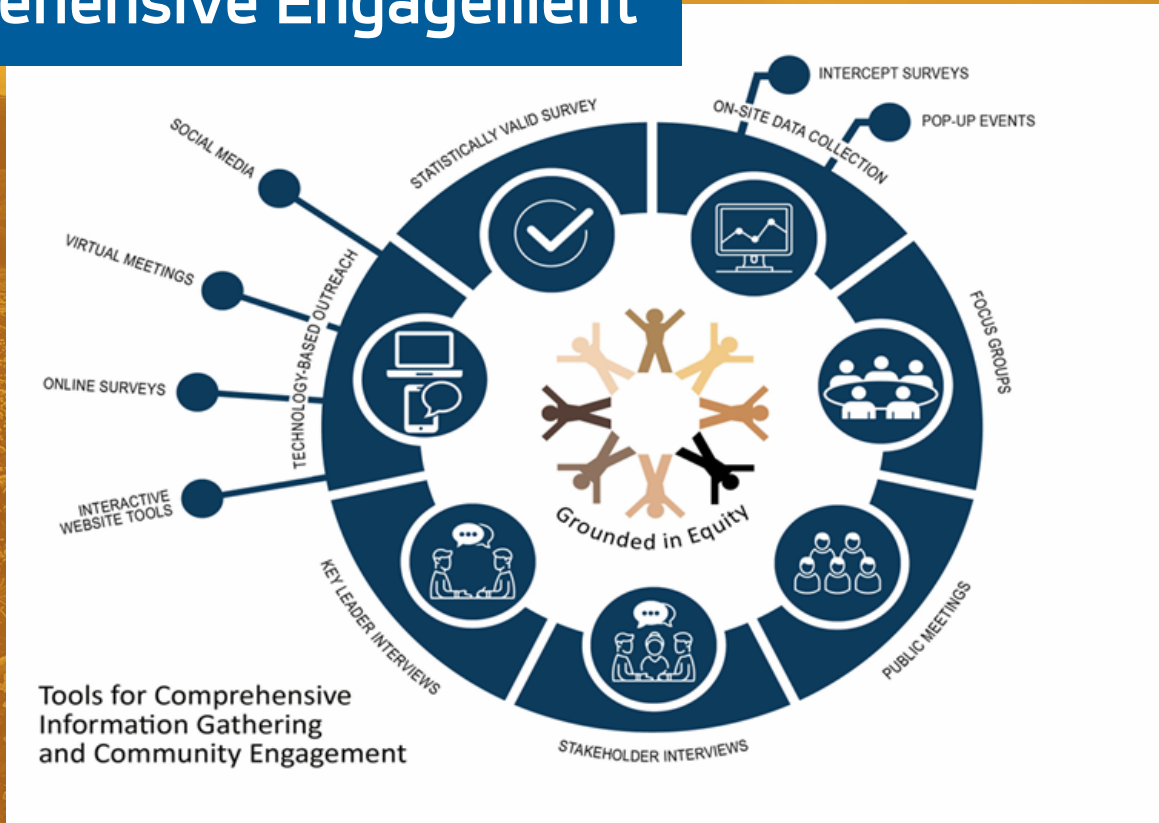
ehensive Engagement

INTERCEPT SURVEYS

POP-UP EVENTS

ON-SITE DATA COLLECTION

STATISTICALLY VALID SURVEY

SOCIAL MEDIA

VIRTUAL MEETINGS

TECHNOLOGY-BASED OUTREACH

ONLINE SURVEYS

INTERACTIVE WEBSITE TOOLS

FOCUS GROUPS

Grounded in Equity

PUBLIC MEETINGS

KEY LEADER INTERVIEWS

STAKEHOLDER INTERVIEWS

Tools for Comprehensive Information Gathering and Community Engagement